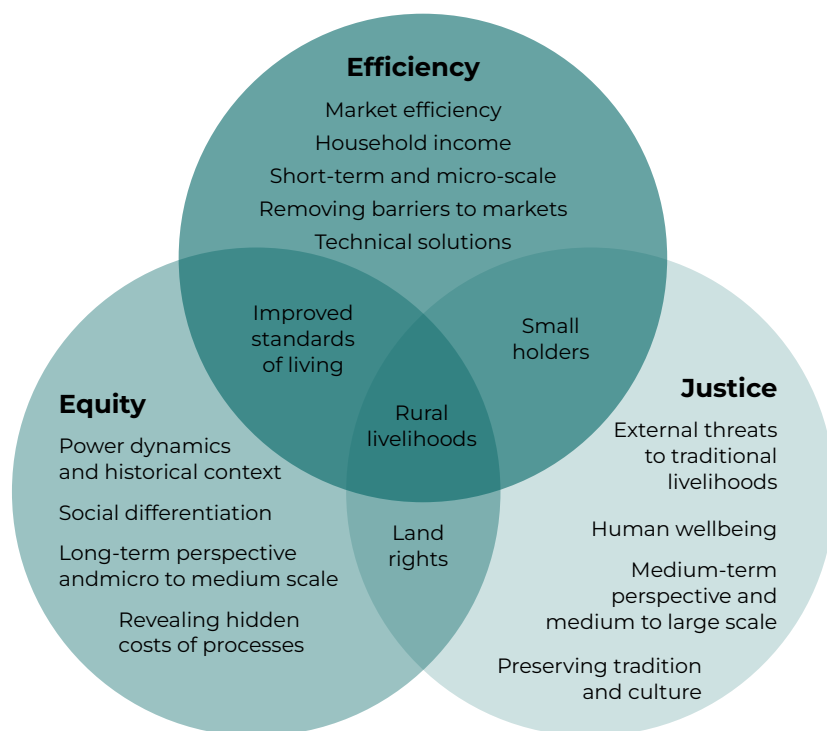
Efficiency
Market efficiency
Household income
Short-term and micro-scale
Removing barriers to markets
Technical solutions

Improved standards of living

Small holders

Rural livelihoods

Equity
Power dynamics and historical context
Social differentiation
Long-term perspective andmicro to medium scale
Revealing hidden costs of processes

Land rights

Justice
External threats to traditional livelihoods
Human wellbeing
Medium-term perspective and medium to large scale
Preserving tradition and culture